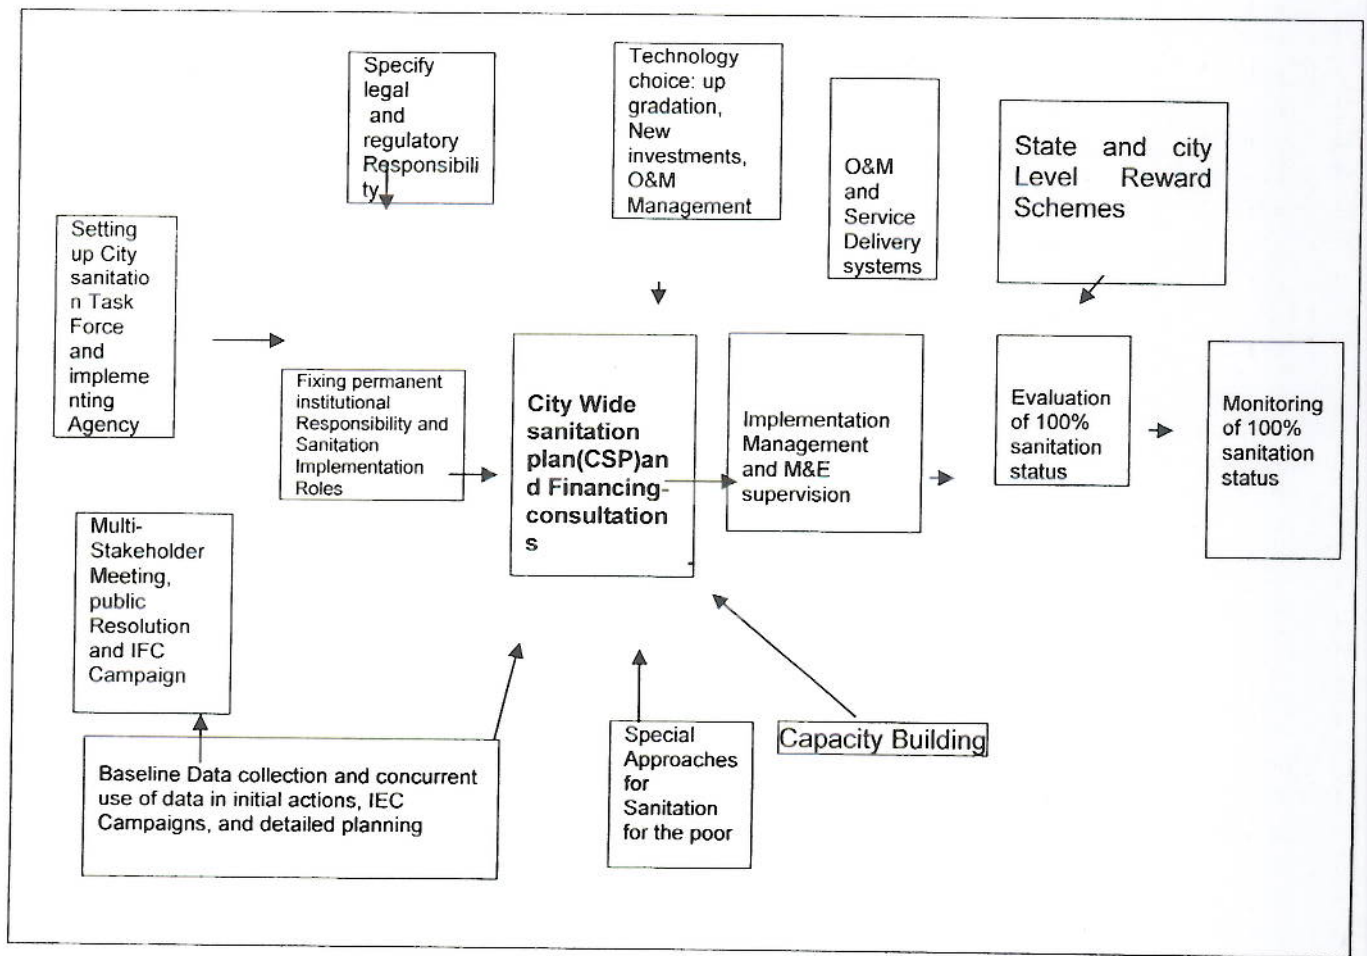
Specify legal and regulatory Responsibility

Technology choice: up gradation, New investments, O&M Management

O&M and Service Delivery systems

State and city Level Reward Schemes

Setting up City sanitation Task Force and implementing Agency

Fixing permanent institutional Responsibility and Sanitation Implementation Roles

City Wide sanitation plan(CSP)and Financing-consultations

Implementation Management and M&E supervision

Evaluation of 100% sanitation status

Monitoring of 100% sanitation status

Multi-Stakeholder Meeting, public Resolution and IFC Campaign

Baseline Data collection and concurrent use of data in initial actions, IEC Campaigns, and detailed planning

Special Approaches for Sanitation for the poor

Capacity Building